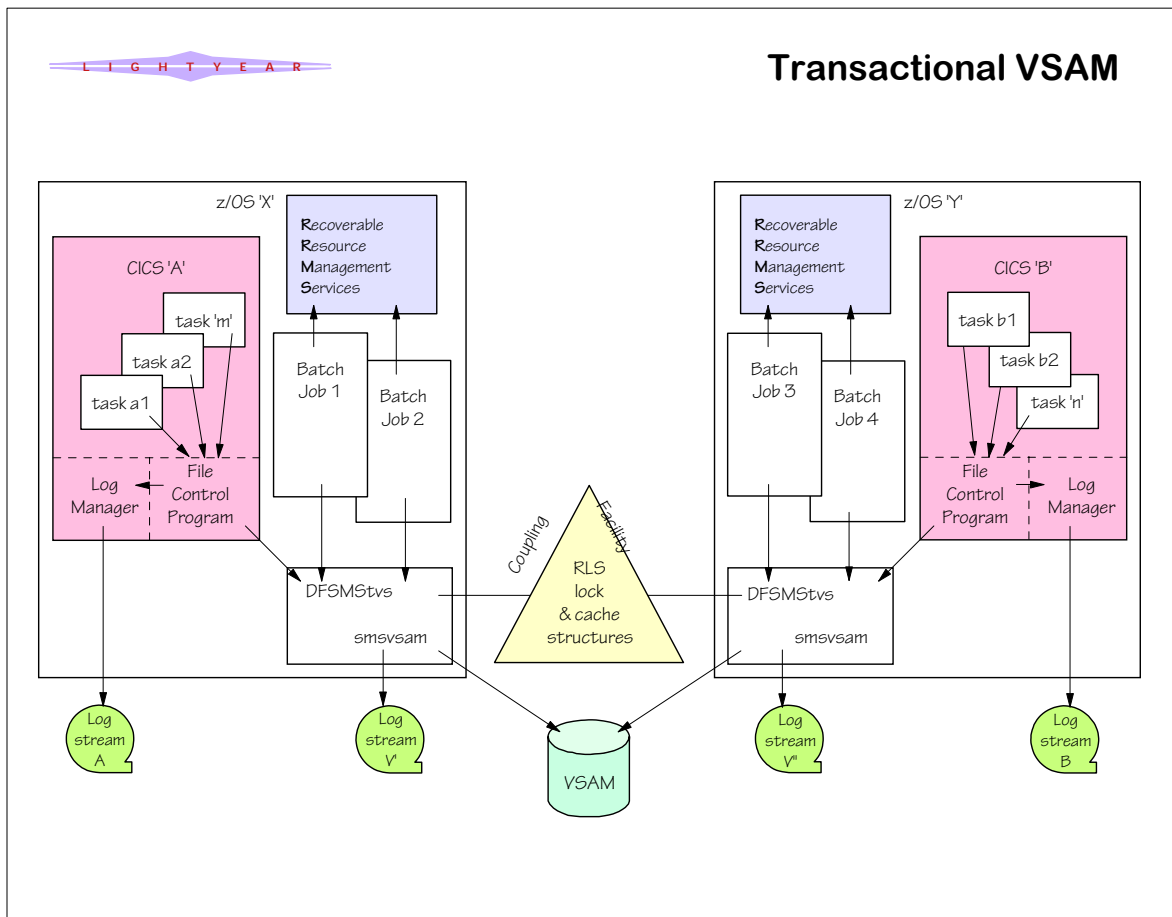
L I G H T Y E A R

Transactional VSAM

z/OS 'X'

Recoverable
Resource
Management
Services

CICS 'A'

task 'm'

task a2

task a1

Batch
Job 1

Batch
Job 2

Log
Manager

File
Control
Program

DFSMStvs

smsvsam

Coupling Facility

RLS
lock
& cache
structures

z/OS 'Y'

Recoverable
Resource
Management
Services

CICS 'B'

task b1

task b2

task 'n'

Batch
Job 3

Batch
Job 4

File
Control
Program

Log
Manager

DFSMStvs

smsvsam

Log
stream
A

Log
stream
V'

VSAM

Log
stream
V"

Log
stream
B